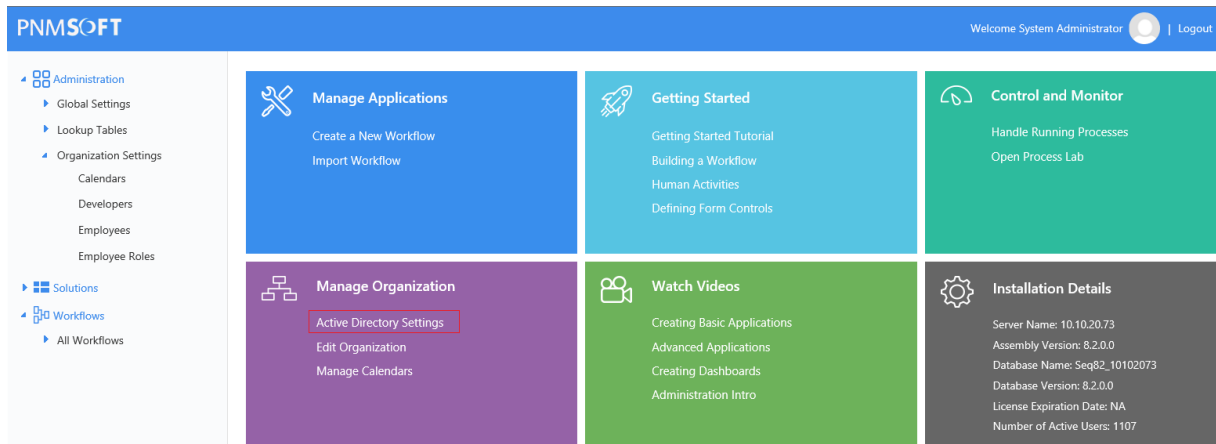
PNMSOFT

Welcome System Administrator | Logout

Administration
Global Settings
Lookup Tables
Organization Settings
Calendars
Developers
Employees
Employee Roles
Solutions
Workflows
All Workflows

Manage Applications
Create a New Workflow
Import Workflow

Getting Started
Getting Started Tutorial
Building a Workflow
Human Activities
Defining Form Controls

Control and Monitor
Handle Running Processes
Open Process Lab

Manage Organization
Active Directory Settings
Edit Organization
Manage Calendars

Watch Videos
Creating Basic Applications
Advanced Applications
Creating Dashboards
Administration Intro

Installation Details
Server Name: 10.10.20.73
Assembly Version: 8.2.0.0
Database Name: Seq82_10102073
Database Version: 8.2.0.0
License Expiration Date: NA
Number of Active Users: 1107